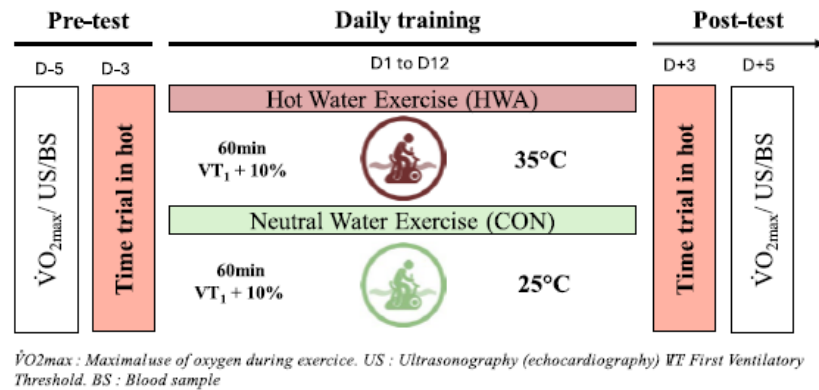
Pre-test

D-5 D-3

$\dot{V}O_{2max}$/ US/BS

Time trial in hot

Daily training

D1 to D12

Hot Water Exercise (HWA)

60min
$VT_1 + 10\%$

35°C

Neutral Water Exercise (CON)

60min
$VT_1 + 10\%$

25°C

Post-test

D+3 D+5

Time trial in hot

$\dot{V}O_{2max}$/ US/BS

$\dot{V}O2max$ : Maximaluse of oxygen during exercice. US : Ultrasonography (echocardiography) VT: First Ventilatory Threshold. BS : Blood sample